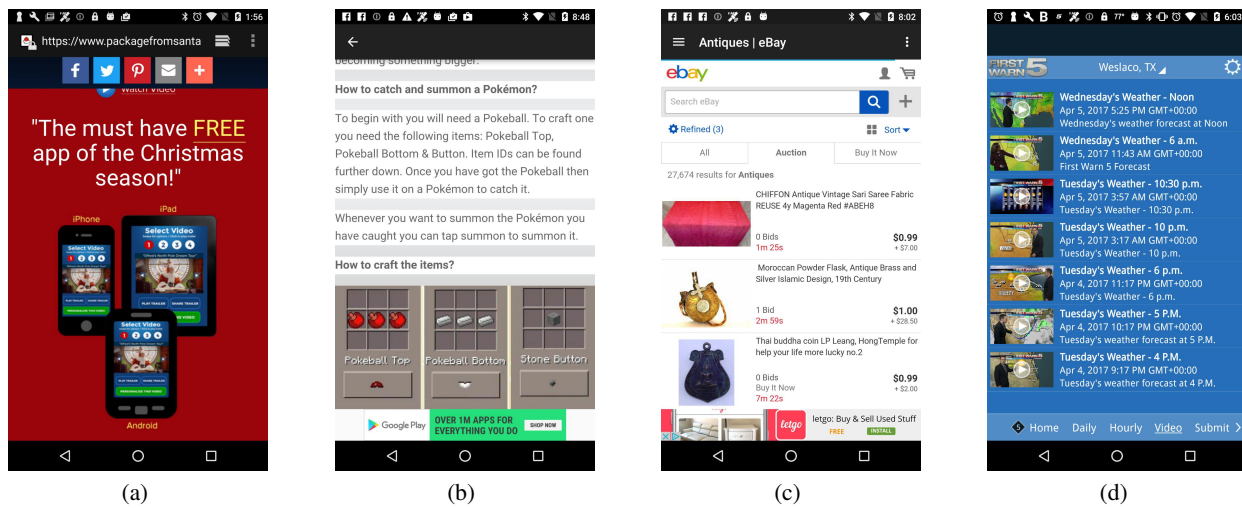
1:56
https://www.packagefromsanta
Watch Video
"The must have FREE app of the Christmas season!"
iPhone
iPad
Select Video
Select Video
Select Video
1 2 3 4
PLAY TRAILER
SHARE TRAILER
PERSONALIZE FREE VIDEO
Android

(a)

8:48
becoming something bigger.
How to catch and summon a Pokémon?
To begin with you will need a Pokeball. To craft one you need the following items: Pokeball Top, Pokeball Bottom & Button. Item IDs can be found further down. Once you have got the Pokeball then simply use it on a Pokémon to catch it.
Whenever you want to summon the Pokémon you have caught you can tap summon to summon it.
How to craft the items?
Pokeball Top
Pokeball Bottom
Stone Button
Google Play
OVER 1M APPS FOR EVERYTHING YOU DO
SHOP NOW

(b)

8:02
Antiques | eBay
ebay
Search eBay
Refined (3)
Sort
All
Auction
Buy It Now
27,674 results for Antiques
CHIFFON Antique Vintage Sari Saree Fabric REUSE 4y Magenta Red #ABEH8
0 Bids
1m 25s
$0.99
+ $7.00
Moroccan Powder Flask, Antique Brass and Silver Islamic Design, 19th Century
1 Bid
2m 59s
$1.00
+ $28.50
Thai buddha coin LP Leang, HongTemple for help your life more lucky no.2
0 Bids
Buy It Now
7m 22s
$0.99
+ $2.00
letgo
letgo: Buy & Sell Used Stuff
FREE
INSTALL

(c)

77°
6:03
FIRST WARN 5
Weslaco, TX
Wednesday's Weather - Noon
Apr 5, 2017 5:25 PM GMT+00:00
Wednesday's weather forecast at Noon
Wednesday's Weather - 6 a.m.
Apr 5, 2017 11:43 AM GMT+00:00
First Warn 5 Forecast
Tuesday's Weather - 10:30 p.m.
Apr 5, 2017 3:57 AM GMT+00:00
Tuesday's Weather - 10:30 p.m.
Tuesday's Weather - 10 p.m.
Apr 5, 2017 3:17 AM GMT+00:00
Tuesday's Weather - 10 p.m.
Tuesday's Weather - 6 p.m.
Apr 4, 2017 11:17 PM GMT+00:00
Tuesday's Weather - 6 p.m.
Tuesday's Weather - 5 P.M.
Apr 4, 2017 10:17 PM GMT+00:00
Tuesday's weather forecast at 5 P.M.
Tuesday's Weather - 4 P.M.
Apr 4, 2017 9:17 PM GMT+00:00
Tuesday's weather forecast at 4 P.M.
Home
Daily
Hourly
Video
Submit

(d)